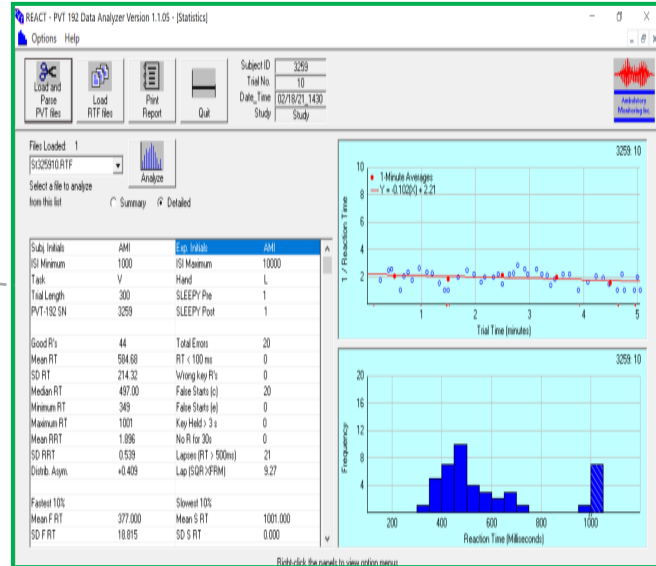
REACT - PVT 192 Data Analyzer Version 1.1.05 - [Statistics]

Options Help

Load and Parse PVT files | Load RTF files | Print Report | Quit

Subject ID 3259
Trial No. 10
Date_Time 02/18/21_1430
Study Study

Ambulatory Monitoring Inc.

Files Loaded: 1
St325910.RTF
Analyze
Select a file to analyze from this list
Summary Detailed

| Subj. Initials | AMI | Exp. Initials | AMI |
|---|---|---|---|
| ISI Minimum | 1000 | ISI Maximum | 10000 |
| Task | V | Hand | L |
| Trial Length | 300 | SLEEPY Pre | 1 |
| PVT-192 SN | 3259 | SLEEPY Post | 1 |
| | | | |
| Good R's | 44 | Total Errors | 20 |
| Mean RT | 584.68 | RT < 100 ms | 0 |
| SD RT | 214.32 | Wrong key R's | 0 |
| Median RT | 497.00 | False Starts (c) | 20 |
| Minimum RT | 349 | False Starts (e) | 0 |
| Maximum RT | 1001 | Key Held > 3 s | 0 |
| Mean RRT | 1.896 | No R for 30s | 0 |
| SD RRT | 0.539 | Lapses (RT > 500ms) | 21 |
| Distrib. Asym. | +0.409 | Lap (SQR XFRM) | 9.27 |
| | | | |
| Fastest 10% | | Slowest 10% | |
| Mean F RT | 377.000 | Mean S RT | 1001.000 |
| SD F RT | 18.815 | SD S RT | 0.000 |

3259: 10
1-Minute Averages
Y = -0.102(X) + 2.21
1 / Reaction Time
10 8 6 4 2 0
1 2 3 4 5
Trial Time (minutes)

3259: 10
Frequency
20 16 12 8 4 0
200 400 600 800 1000
Reaction Time (Milliseconds)

Right-click the panels to view option menus